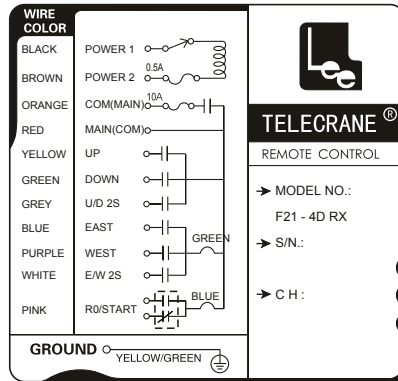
WIRE COLOR

| WIRE COLOR | |
|---|---|
| BLACK | POWER 1 |
| BROWN | POWER 2 |
| ORANGE | COM(MAIN) |
| RED | MAIN(COM) |
| YELLOW | UP |
| GREEN | DOWN |
| GREY | U/D 2S |
| BLUE | EAST |
| PURPLE | WEST |
| WHITE | E/W 2S |
| PINK | R0/START |

0.5A
10A
GREEN
BLUE

GROUND
YELLOW/GREEN

Lee

TELECRANE ®
REMOTE CONTROL

MODEL NO.:
F21 - 4D RX
S/N.:

C H :